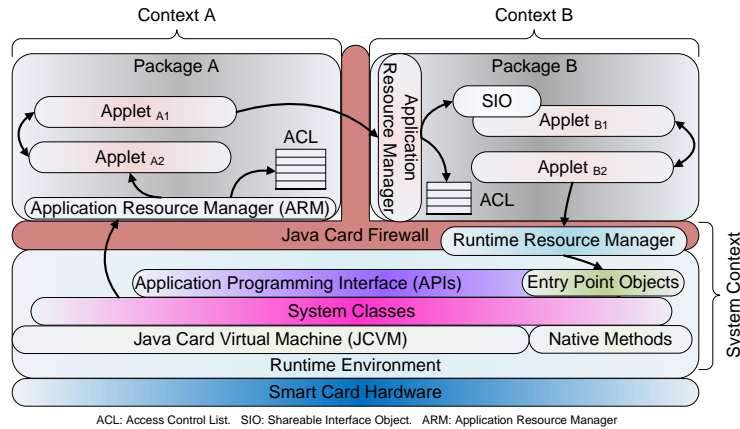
Context A

Context B

Package A

Applet $_{A1}$

Applet $_{A2}$

ACL

Application Resource Manager (ARM)

Application Resource Manager

Package B

SIO

Applet $_{B1}$

Applet $_{B2}$

ACL

Java Card Firewall

Runtime Resource Manager

Application Programming Interface (APIs)

Entry Point Objects

System Classes

Java Card Virtual Machine (JCVM)

Native Methods

Runtime Environment

Smart Card Hardware

System Context

ACL: Access Control List. SIO: Shareable Interface Object. ARM: Application Resource Manager